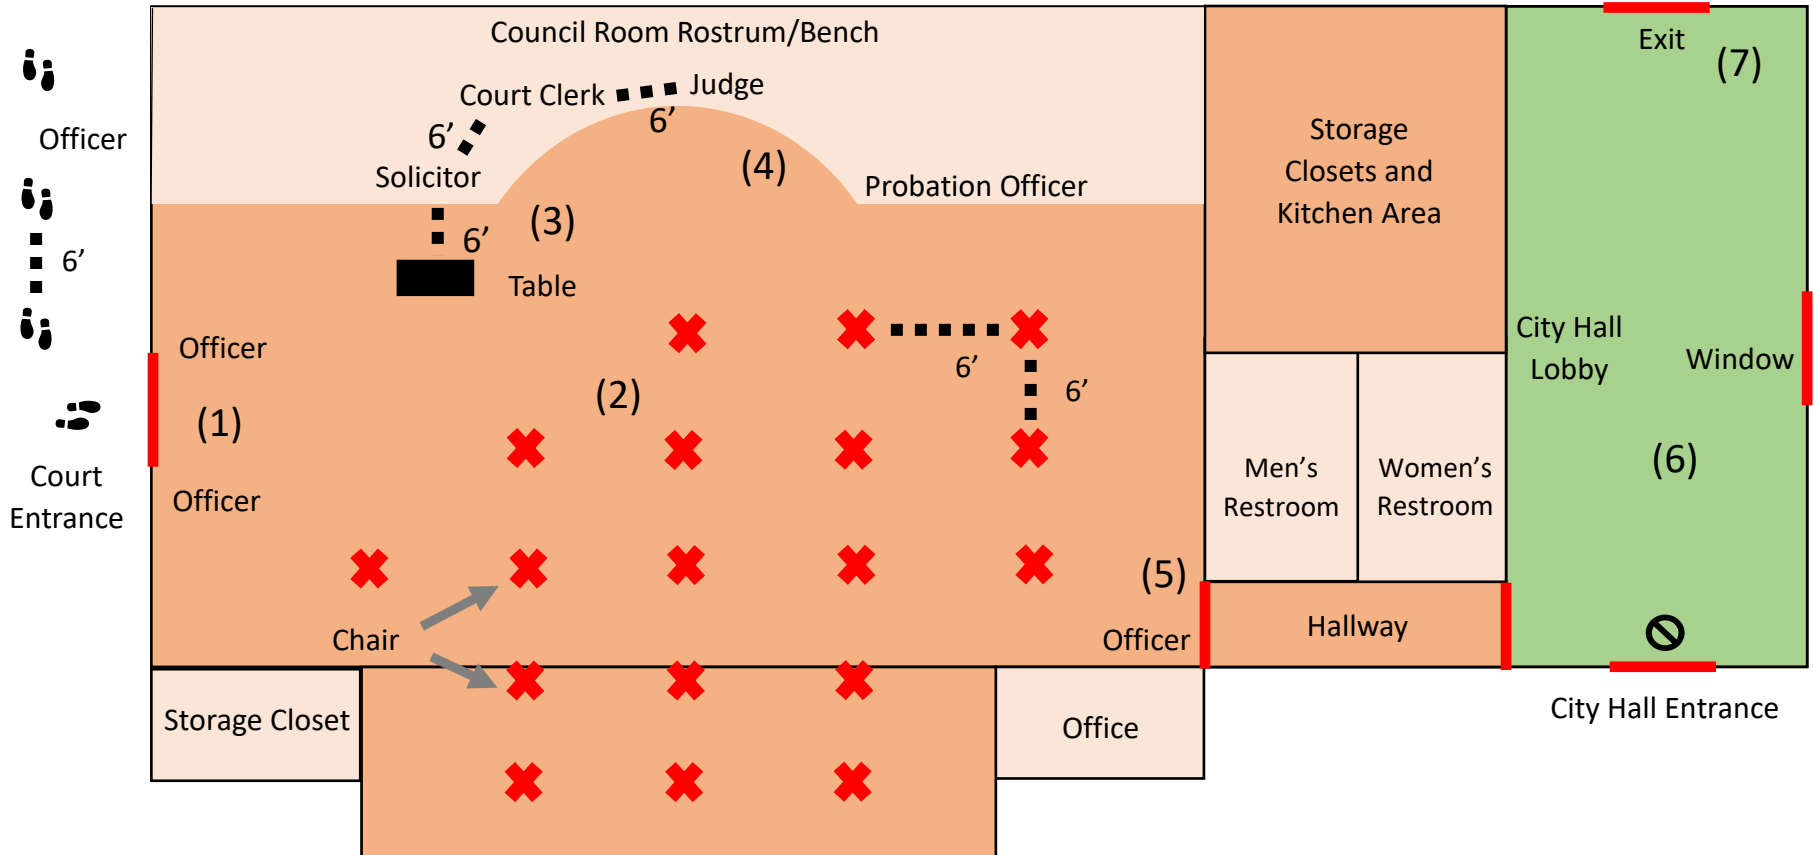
Officer

6’

Court Entrance

Council Room Rostrum/Bench

Court Clerk Judge

6’

6’

Solicitor

(4)

Probation Officer

6’

(3)

Table

Officer

(1)

Officer

(2)

6’

6’

Chair

(5)

Officer

Storage Closet

Office

Storage Closets and Kitchen Area

Men’s Restroom

Women’s Restroom

Hallway

Exit

(7)

City Hall Lobby

Window

(6)

City Hall Entrance